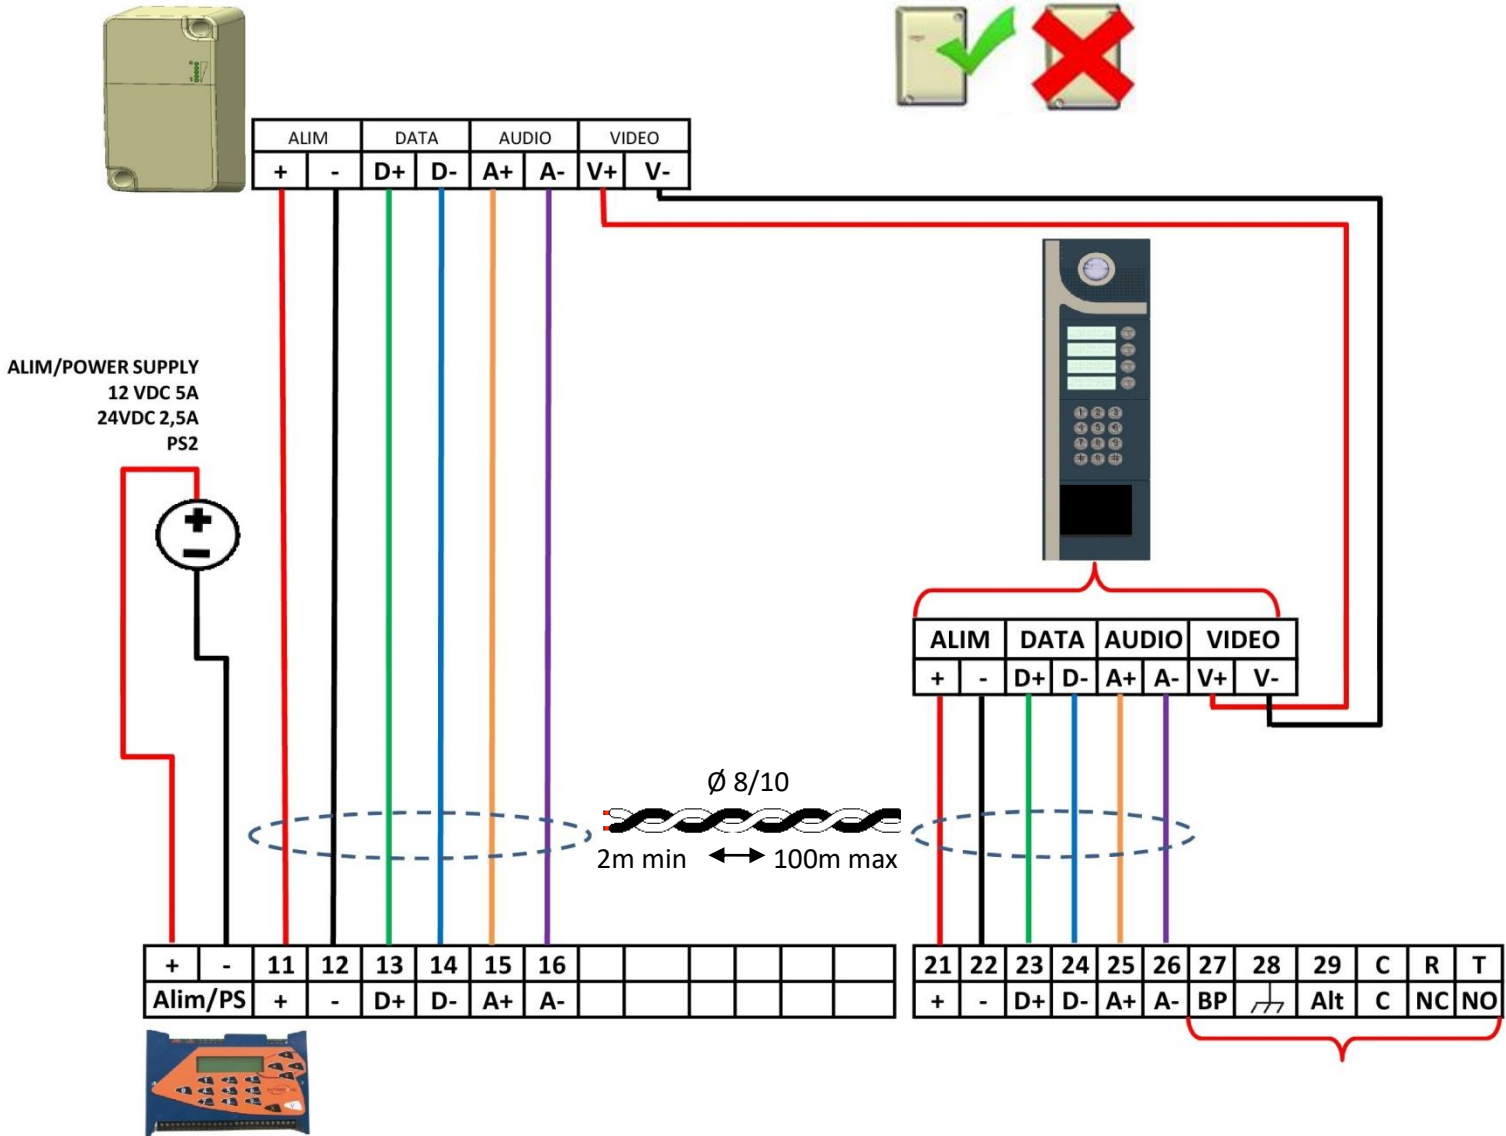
| ALIM | | DATA | | AUDIO | | VIDEO | |
|---|---|---|---|---|---|---|---|
| + | - | D+ | D- | A+ | A- | V+ | V- |

ALIM/POWER SUPPLY
12 VDC 5A
24VDC 2,5A
PS2

| ALIM | | DATA | | AUDIO | | VIDEO | |
|---|---|---|---|---|---|---|---|
| + | - | D+ | D- | A+ | A- | V+ | V- |

Ø 8/10

2m min ↔ 100m max

| + | - | 11 | 12 | 13 | 14 | 15 | 16 | | | | | | |
|---|---|---|---|---|---|---|---|---|---|---|---|---|---|
| Alim/PS | | + | - | D+ | D- | A+ | A- | | | | | | |

| 21 | 22 | 23 | 24 | 25 | 26 | 27 | 28 | 29 | C | R | T |
|---|---|---|---|---|---|---|---|---|---|---|---|
| + | - | D+ | D- | A+ | A- | BP | | Alt | C | NC | NO |